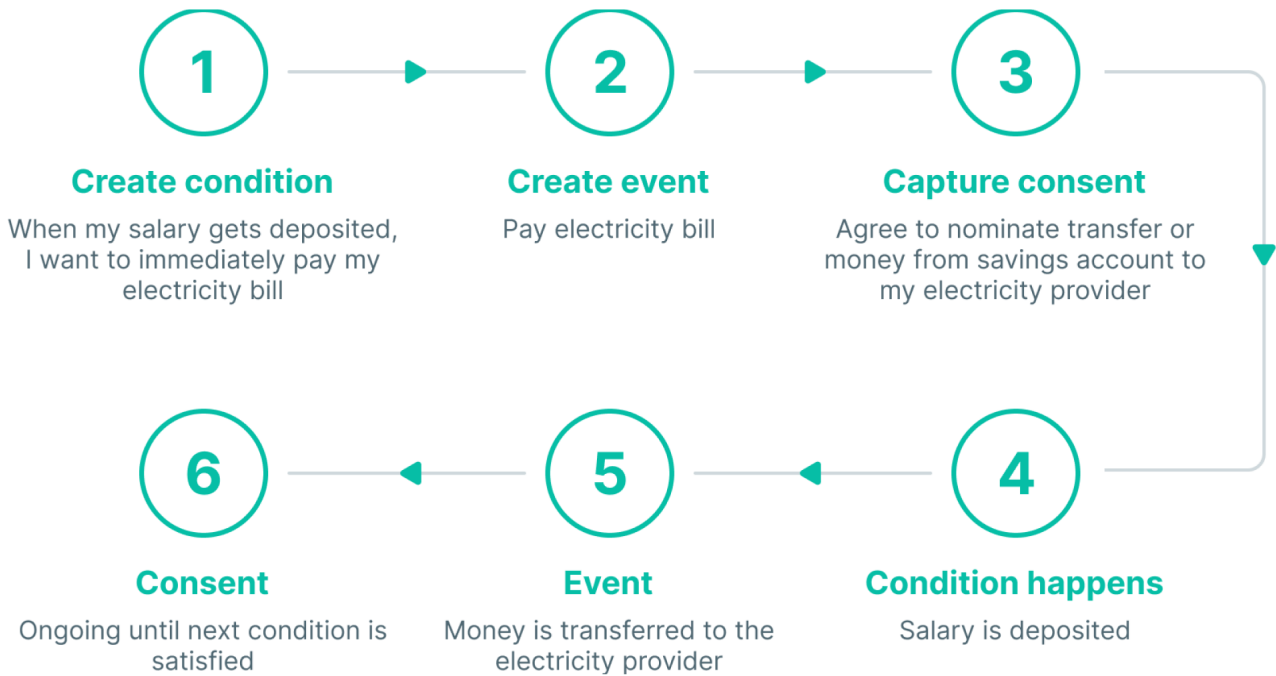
1

Create condition

When my salary gets deposited, I want to immediately pay my electricity bill

2

Create event

Pay electricity bill

3

Capture consent

Agree to nominate transfer or money from savings account to my electricity provider

4

Condition happens

Salary is deposited

5

Event

Money is transferred to the electricity provider

6

Consent

Ongoing until next condition is satisfied